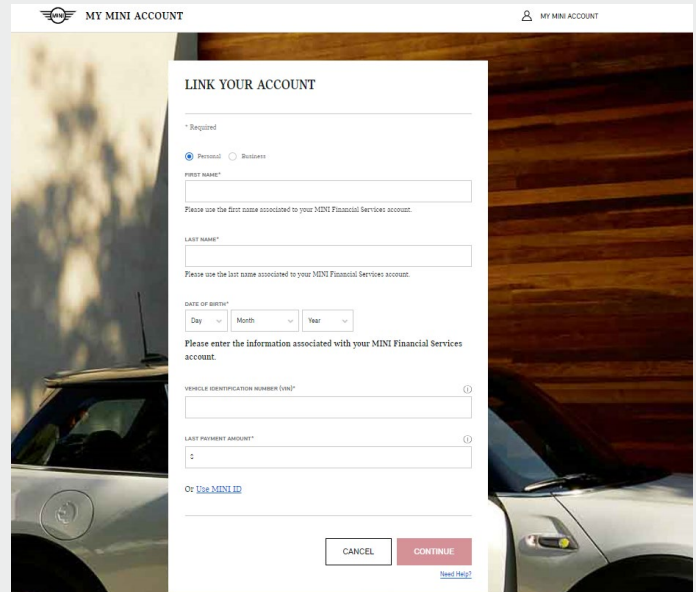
MINI MY MINI ACCOUNT

MY MINI ACCOUNT

LINK YOUR ACCOUNT

* Required

Personal Business

FIRST NAME*

Please use the first name associated to your MINI Financial Services account.

LAST NAME*

Please use the last name associated to your MINI Financial Services account.

DATE OF BIRTH*

Day Month Year

Please enter the information associated with your MINI Financial Services account.

VEHICLE IDENTIFICATION NUMBER (VIN)*

LAST PAYMENT AMOUNT*

$

Or Use MINI ID

CANCEL CONTINUE

Need Help?